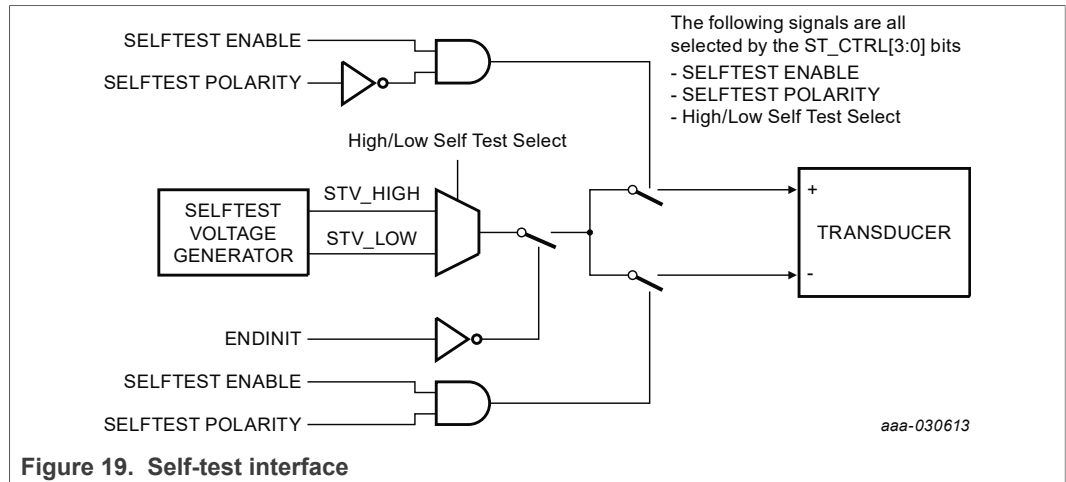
The following signals are all selected by the ST_CTRL[3:0] bits
- SELFTEST ENABLE
- SELFTEST POLARITY
- High/Low Self Test Select

SELFTEST ENABLE
SELFTEST POLARITY
High/Low Self Test Select
SELFTEST VOLTAGE GENERATOR
STV_HIGH
STV_LOW
+
TRANSDUCER
-
ENDINIT
SELFTEST ENABLE
SELFTEST POLARITY
aaa-030613

Figure 19. Self-test interface